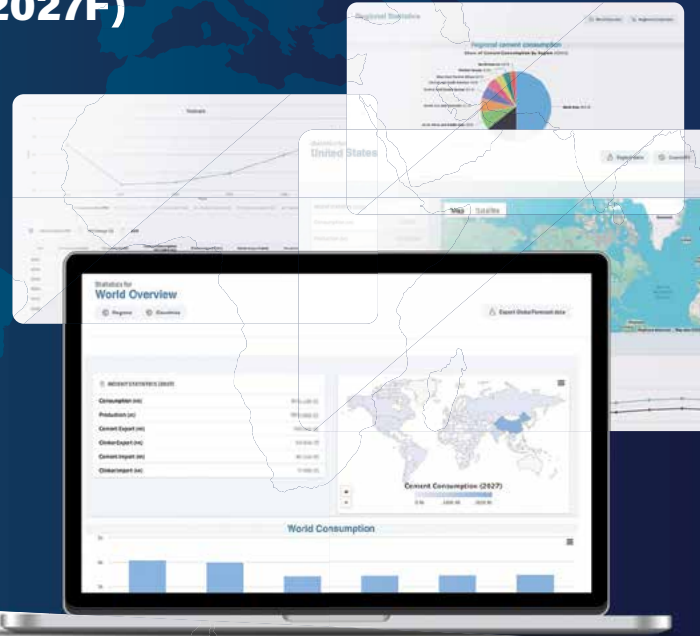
2027F)

Regional Statistics

Regional cement consumption

Share of Cement Consumption by Region (2024)

Tendrails

United States

Map Satellite

Statistics for
World Overview

Regions Countries

Export Global Forecast data

WORLD STATISTICS (2027)

Consumption (mt)
Production (mt)
Cement Export (mt)
Clinker Export (mt)
Cement Import (mt)
Clinker Import (mt)

Cement Consumption (2027)

World Consumption